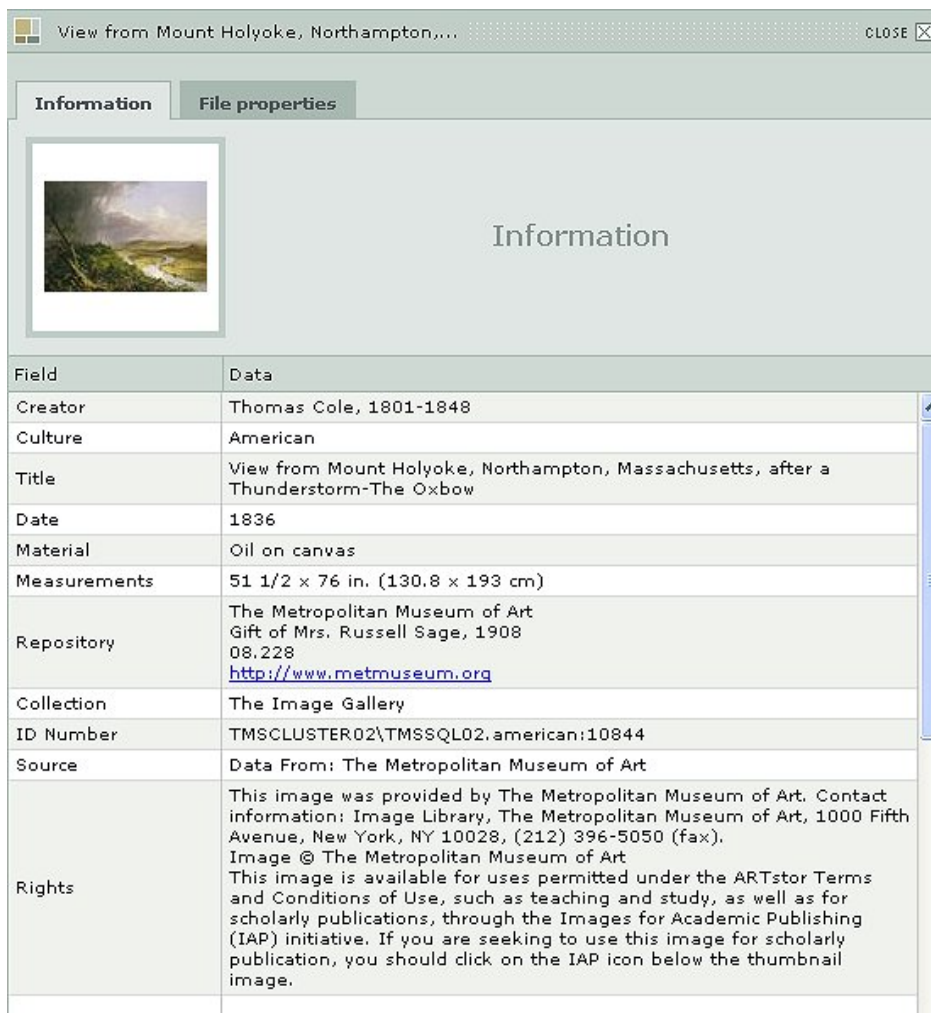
View from Mount Holyoke, Northampton,... CLOSE

Information | File properties

Information

| Field | Data |
|---|---|
| Creator | Thomas Cole, 1801-1848 |
| Culture | American |
| Title | View from Mount Holyoke, Northampton, Massachusetts, after a Thunderstorm-The Oxbow |
| Date | 1836 |
| Material | Oil on canvas |
| Measurements | 51 1/2 × 76 in. (130.8 × 193 cm) |
| Repository | The Metropolitan Museum of Art Gift of Mrs. Russell Sage, 1908 08.228 http://www.metmuseum.org |
| Collection | The Image Gallery |
| ID Number | TMSCLUSTER02\TMSSQL02.american:10844 |
| Source | Data From: The Metropolitan Museum of Art |
| Rights | This image was provided by The Metropolitan Museum of Art. Contact information: Image Library, The Metropolitan Museum of Art, 1000 Fifth Avenue, New York, NY 10028, (212) 396-5050 (fax). Image © The Metropolitan Museum of Art This image is available for uses permitted under the ARTstor Terms and Conditions of Use, such as teaching and study, as well as for scholarly publications, through the Images for Academic Publishing (IAP) initiative. If you are seeking to use this image for scholarly publication, you should click on the IAP icon below the thumbnail image. |